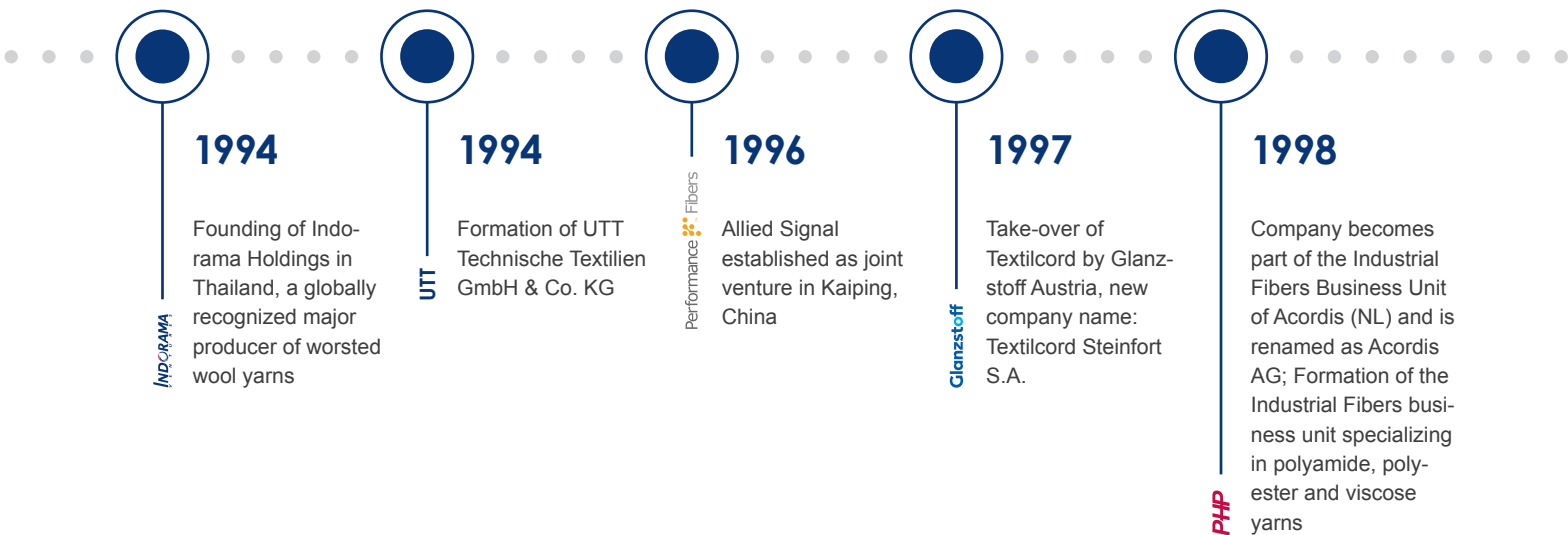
1994

INDORAMA

Founding of Indorama Holdings in Thailand, a globally recognized major producer of worsted wool yarns

1994

UTT

Formation of UTT Technische Textilien GmbH & Co. KG

1996

Performance Fibers

Allied Signal established as joint venture in Kaiping, China

1997

Glanzstoff

Take-over of Textilcord by Glanzstoff Austria, new company name: Textilcord Steinfort S.A.

1998

PHP

Company becomes part of the Industrial Fibers Business Unit of Acordis (NL) and is renamed as Acordis AG; Formation of the Industrial Fibers business unit specializing in polyamide, polyester and viscose yarns